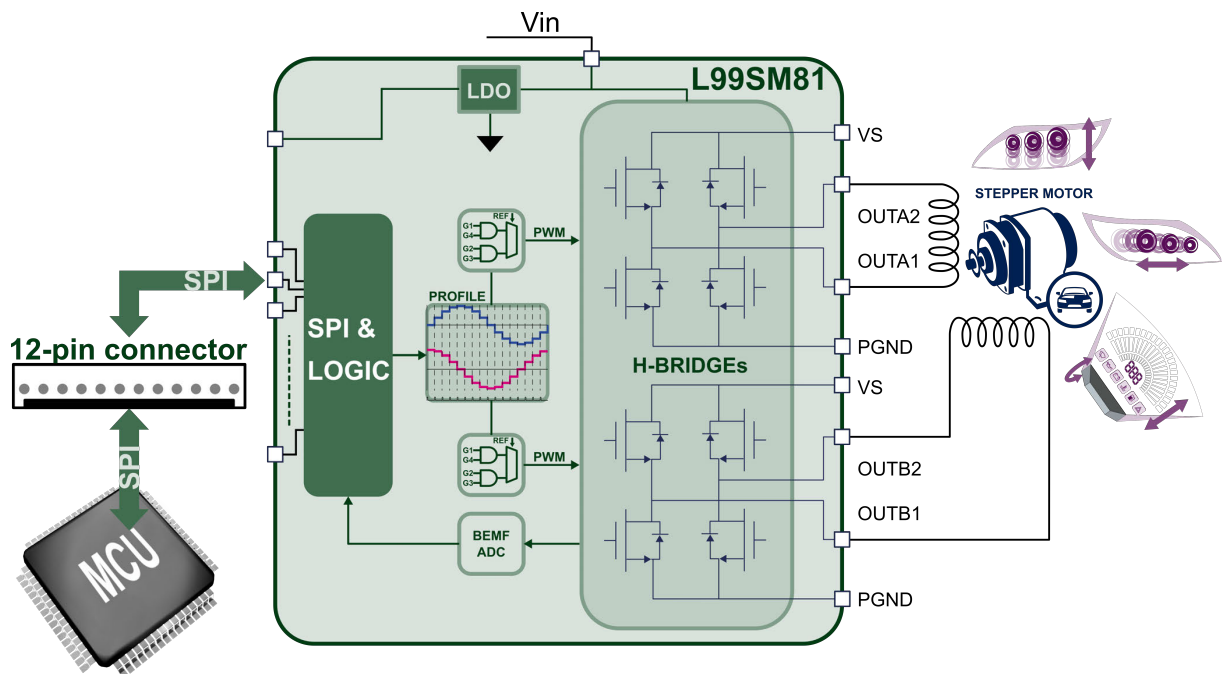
Vin

L99SM81

LDO

VS

OUTA2

OUTA1

PGND

VS

OUTB2

OUTB1

PGND

STEPPER MOTOR

SPI

12-pin connector

SPI

MCU

SPI & LOGIC

G1 G4 G2 G3 REF

PWM

PROFILE

G1 G4 G2 G3 REF

PWM

H-BRIDGEs

BEMF ADC